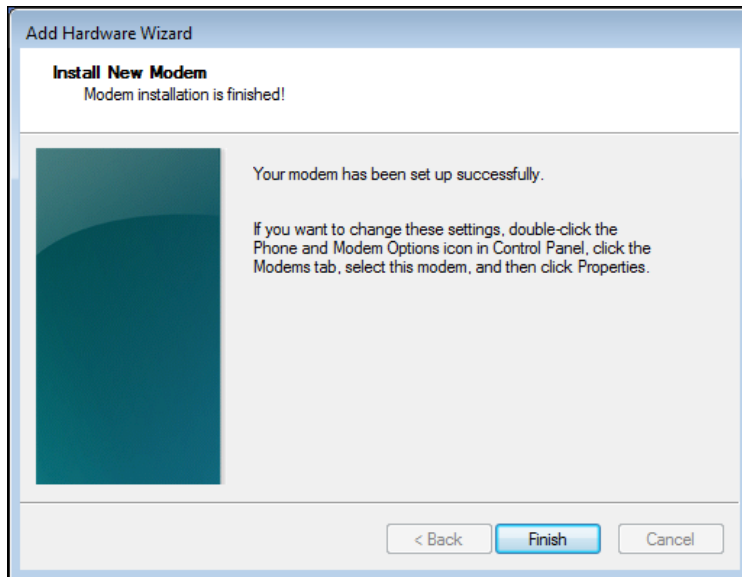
Add Hardware Wizard

Install New Modem
Modem installation is finished!

Your modem has been set up successfully.

If you want to change these settings, double-click the Phone and Modem Options icon in Control Panel, click the Modems tab, select this modem, and then click Properties.

< Back

Finish

Cancel